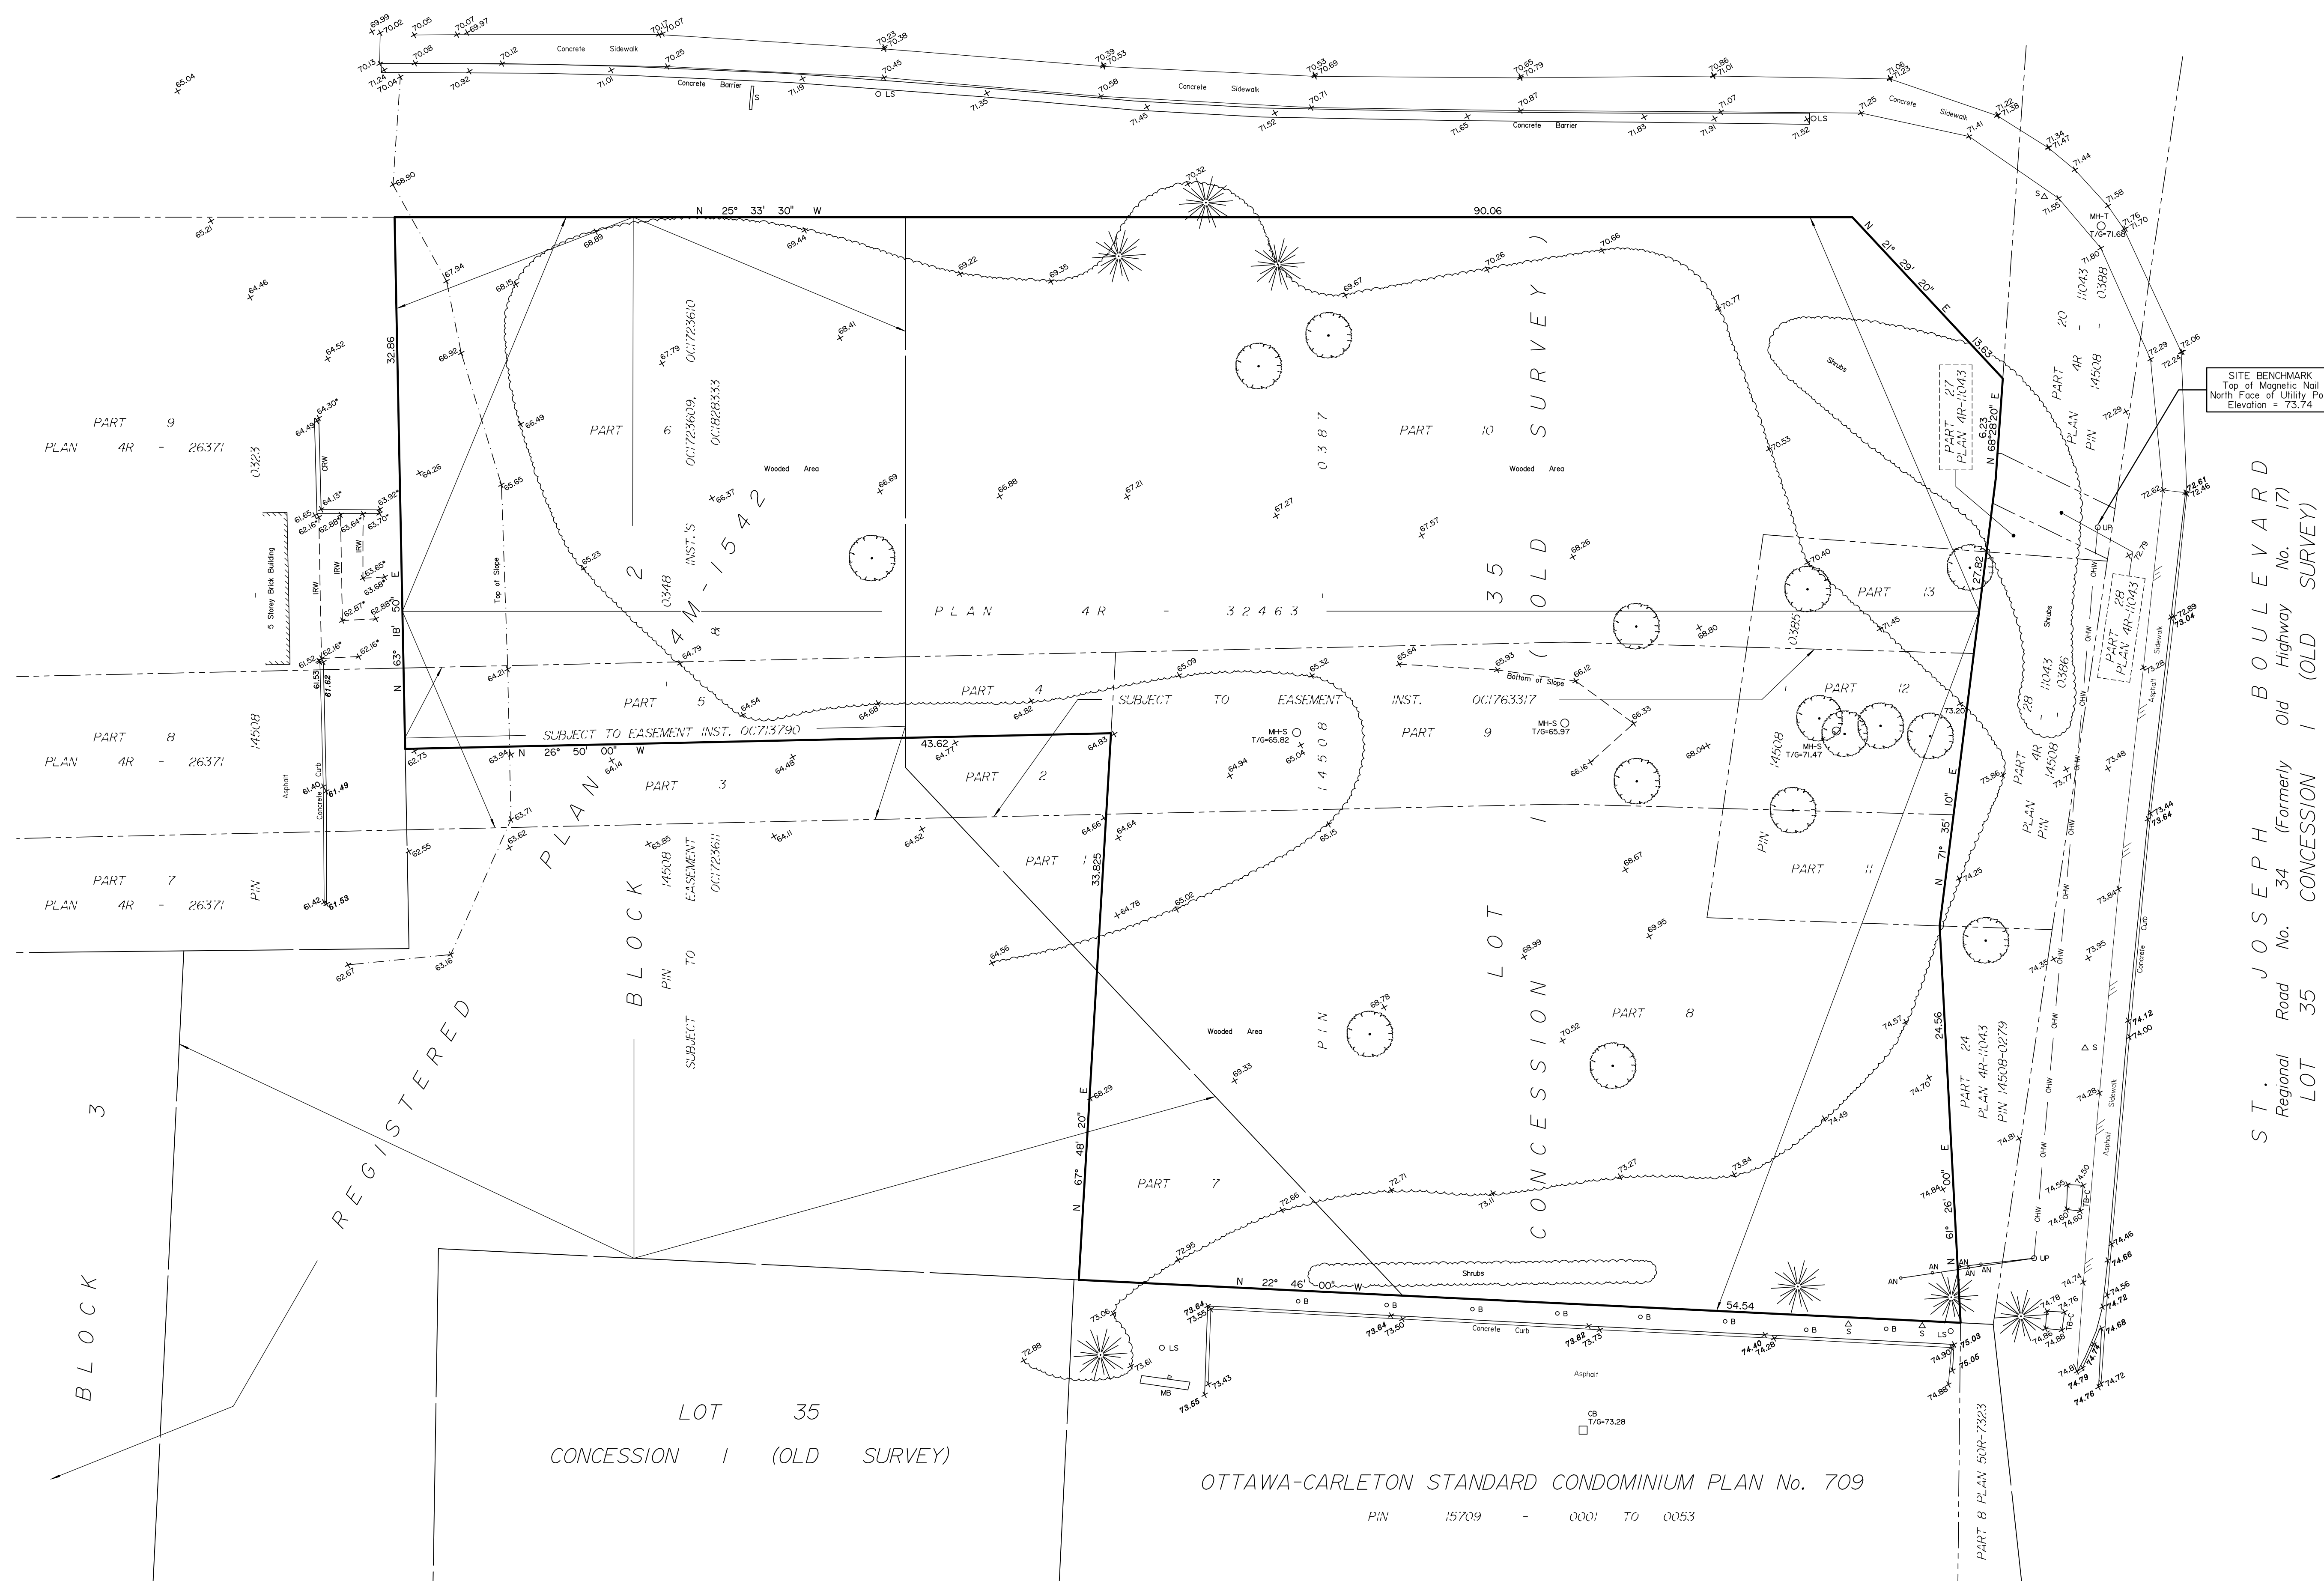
SITE BENCHMARK
Top of Magnetic Nail
North Face of Utility Po
Elevation = 73.74

N 25° 33' 30" W 90.06

N 21° 29' 20" E 13.63

N 68°28'20" E 6.23

N 71° 35' 10" E 27.82

N 61° 26' 00" E 24.56

N 22° 46' 00" W 54.54

N 67° 48' 20" E 33.825

N 26° 50' 00" W 43.62

N 63° 18' 50" E 32.86

Concrete Sidewalk
Concrete Barrier
Concrete Sidewalk
Concrete Barrier
Concrete Sidewalk

PART 9
PLAN 4R - 26371
0323

PART 8
PLAN 4R - 26371
14508

PART 7
PLAN 4R - 26371
PIN

5 Storey Brick Building
Asphalt
Concrete Curb
IRW
CRW

PART 6
0C1723610
0C1723609, 0C1828333
INST.S
0348
PLAN 4M-1542
BLOCK 2
PLAN
PIN 14508
SUBJECT TO EASEMENT 0C1723611
Top of Slope
Wooded Area

PART 10
0387
LOT 35 CONCESSION 1 (OLD SURVEY)
Wooded Area

PLAN 4R - 32463

PART 5
PART 4
PART 3
PART 2
PART 1
PART 7
PART 8
PART 9
PART 11
PART 12
PART 13
SUBJECT TO EASEMENT INST. 0C713790
SUBJECT TO EASEMENT INST. 0C1763317
MH-S T/G=65.82
MH-S T/G=65.97
MH-S T/G=71.47
Bottom of Slope
PIN 14508
PIN
0385
14508
Shrubs
Wooded Area

PART 27 PLAN 4R-11043
PART 20 PLAN 4R-11043 PIN 0388
PART 28 PLAN 4R-11043 0386
PART 28 PLAN 4R-11043
PART 4R 14508 PLAN PIN
PART 24 PLAN 4R-11043 PIN 14508-0279
MH-T T/G=71.68
UP
OHW
Sidewalk
Asphalt
Concrete Curb
Shrubs

ST. JOSEPH BOULEVARD
Regional Road No. 34 (Formerly Old Highway No. 17)
LOT 35 CONCESSION 1 (OLD SURVEY)

BLOCK 3
REGISTERED

LOT 35
CONCESSION 1 (OLD SURVEY)

OTTAWA-CARLETON STANDARD CONDOMINIUM PLAN No. 709
PIN 15709 - 0001 TO 0053

PART 8 PLAN 50R-7323

Concrete Curb
Asphalt
CB T/G=73.28
MB
LS
Shrubs